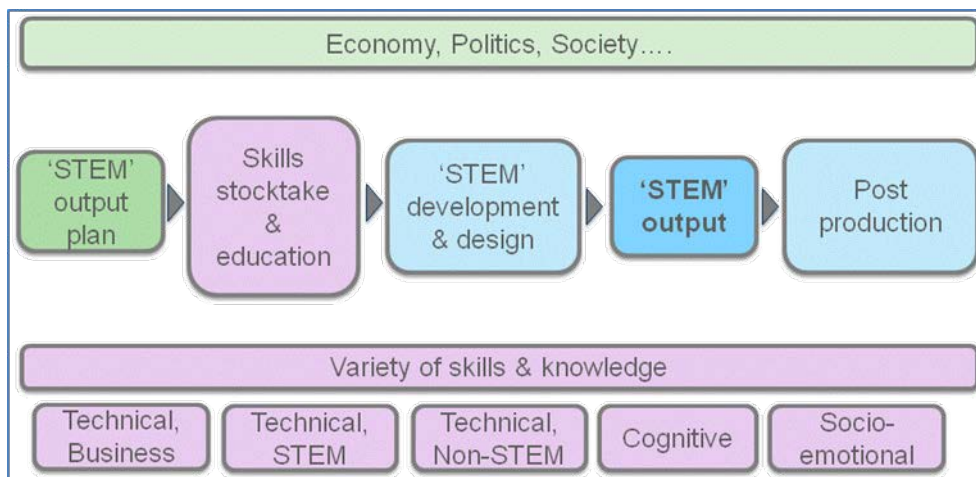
Economy, Politics, Society….

'STEM' output plan

Skills stocktake & education

'STEM' development & design

'STEM' output

Post production

Variety of skills & knowledge

Technical, Business

Technical, STEM

Technical, Non-STEM

Cognitive

Socio-emotional